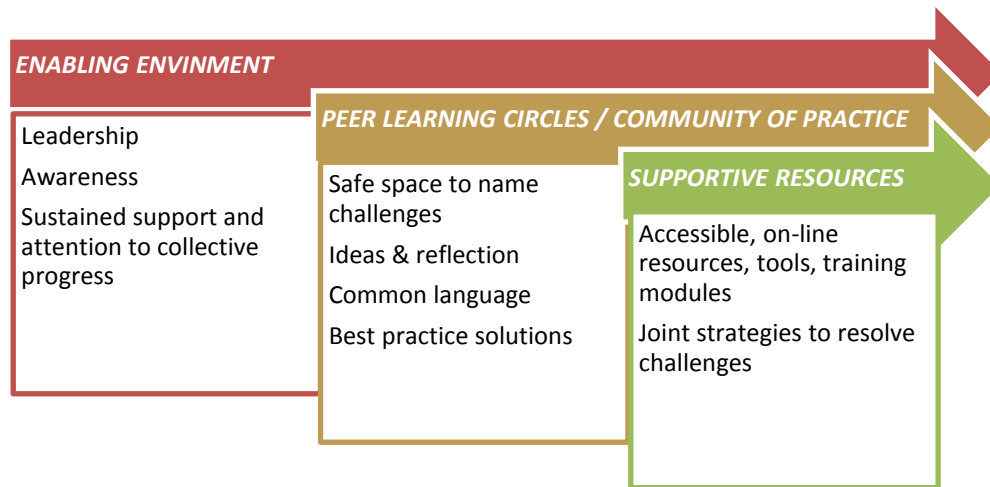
ENABLING ENVINMENT

Leadership

Awareness

Sustained support and attention to collective progress

PEER LEARNING CIRCLES / COMMUNITY OF PRACTICE

Safe space to name challenges

Ideas & reflection

Common language

Best practice solutions

SUPPORTIVE RESOURCES

Accessible, on-line resources, tools, training modules

Joint strategies to resolve challenges